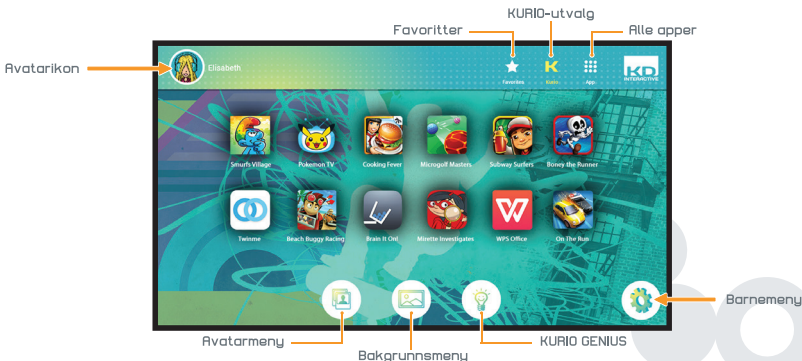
KURIO-utvalg

Favoritter

Alle apper

Avatarikon

Elisabeth

Favorites

Kurio

App

KD INTERACTIVE

Smurfs Village

Pokemon TV

Cooking Fever

Microgolf Masters

Subway Surfers

Boney the Runner

Twinme

Beach Buggy Racing

Brain It On!

Minette Investigates

WPS Office

On The Run

Barnemeny

Avatarmeny

Bakgrunnsmeny

KURIO GENIUS